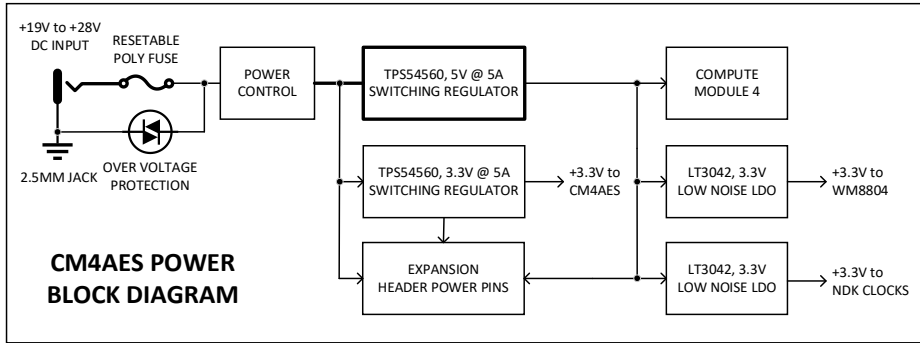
+19V to +28V
DC INPUT

RESETABLE
POLY FUSE

POWER
CONTROL

TPS54560, 5V @ 5A
SWITCHING REGULATOR

COMPUTE
MODULE 4

2.5MM JACK

OVER VOLTAGE
PROTECTION

TPS54560, 3.3V @ 5A
SWITCHING REGULATOR

+3.3V to
CM4AES

LT3042, 3.3V
LOW NOISE LDO

+3.3V to
WM8804

CM4AES POWER
BLOCK DIAGRAM

EXPANSION
HEADER POWER PINS

LT3042, 3.3V
LOW NOISE LDO

+3.3V to
NDK CLOCKS